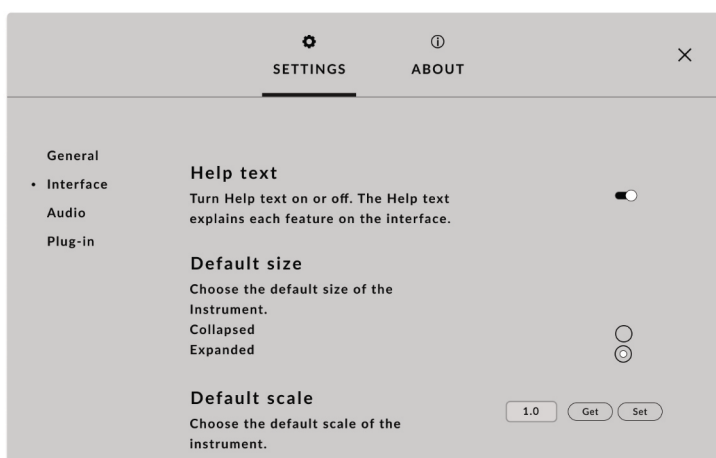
SETTINGS
ABOUT
×

General
• Interface
Audio
Plug-in

Help text
Turn Help text on or off. The Help text explains each feature on the interface.

Default size
Choose the default size of the Instrument.
Collapsed
Expanded

Default scale
Choose the default scale of the instrument.
1.0
Get
Set